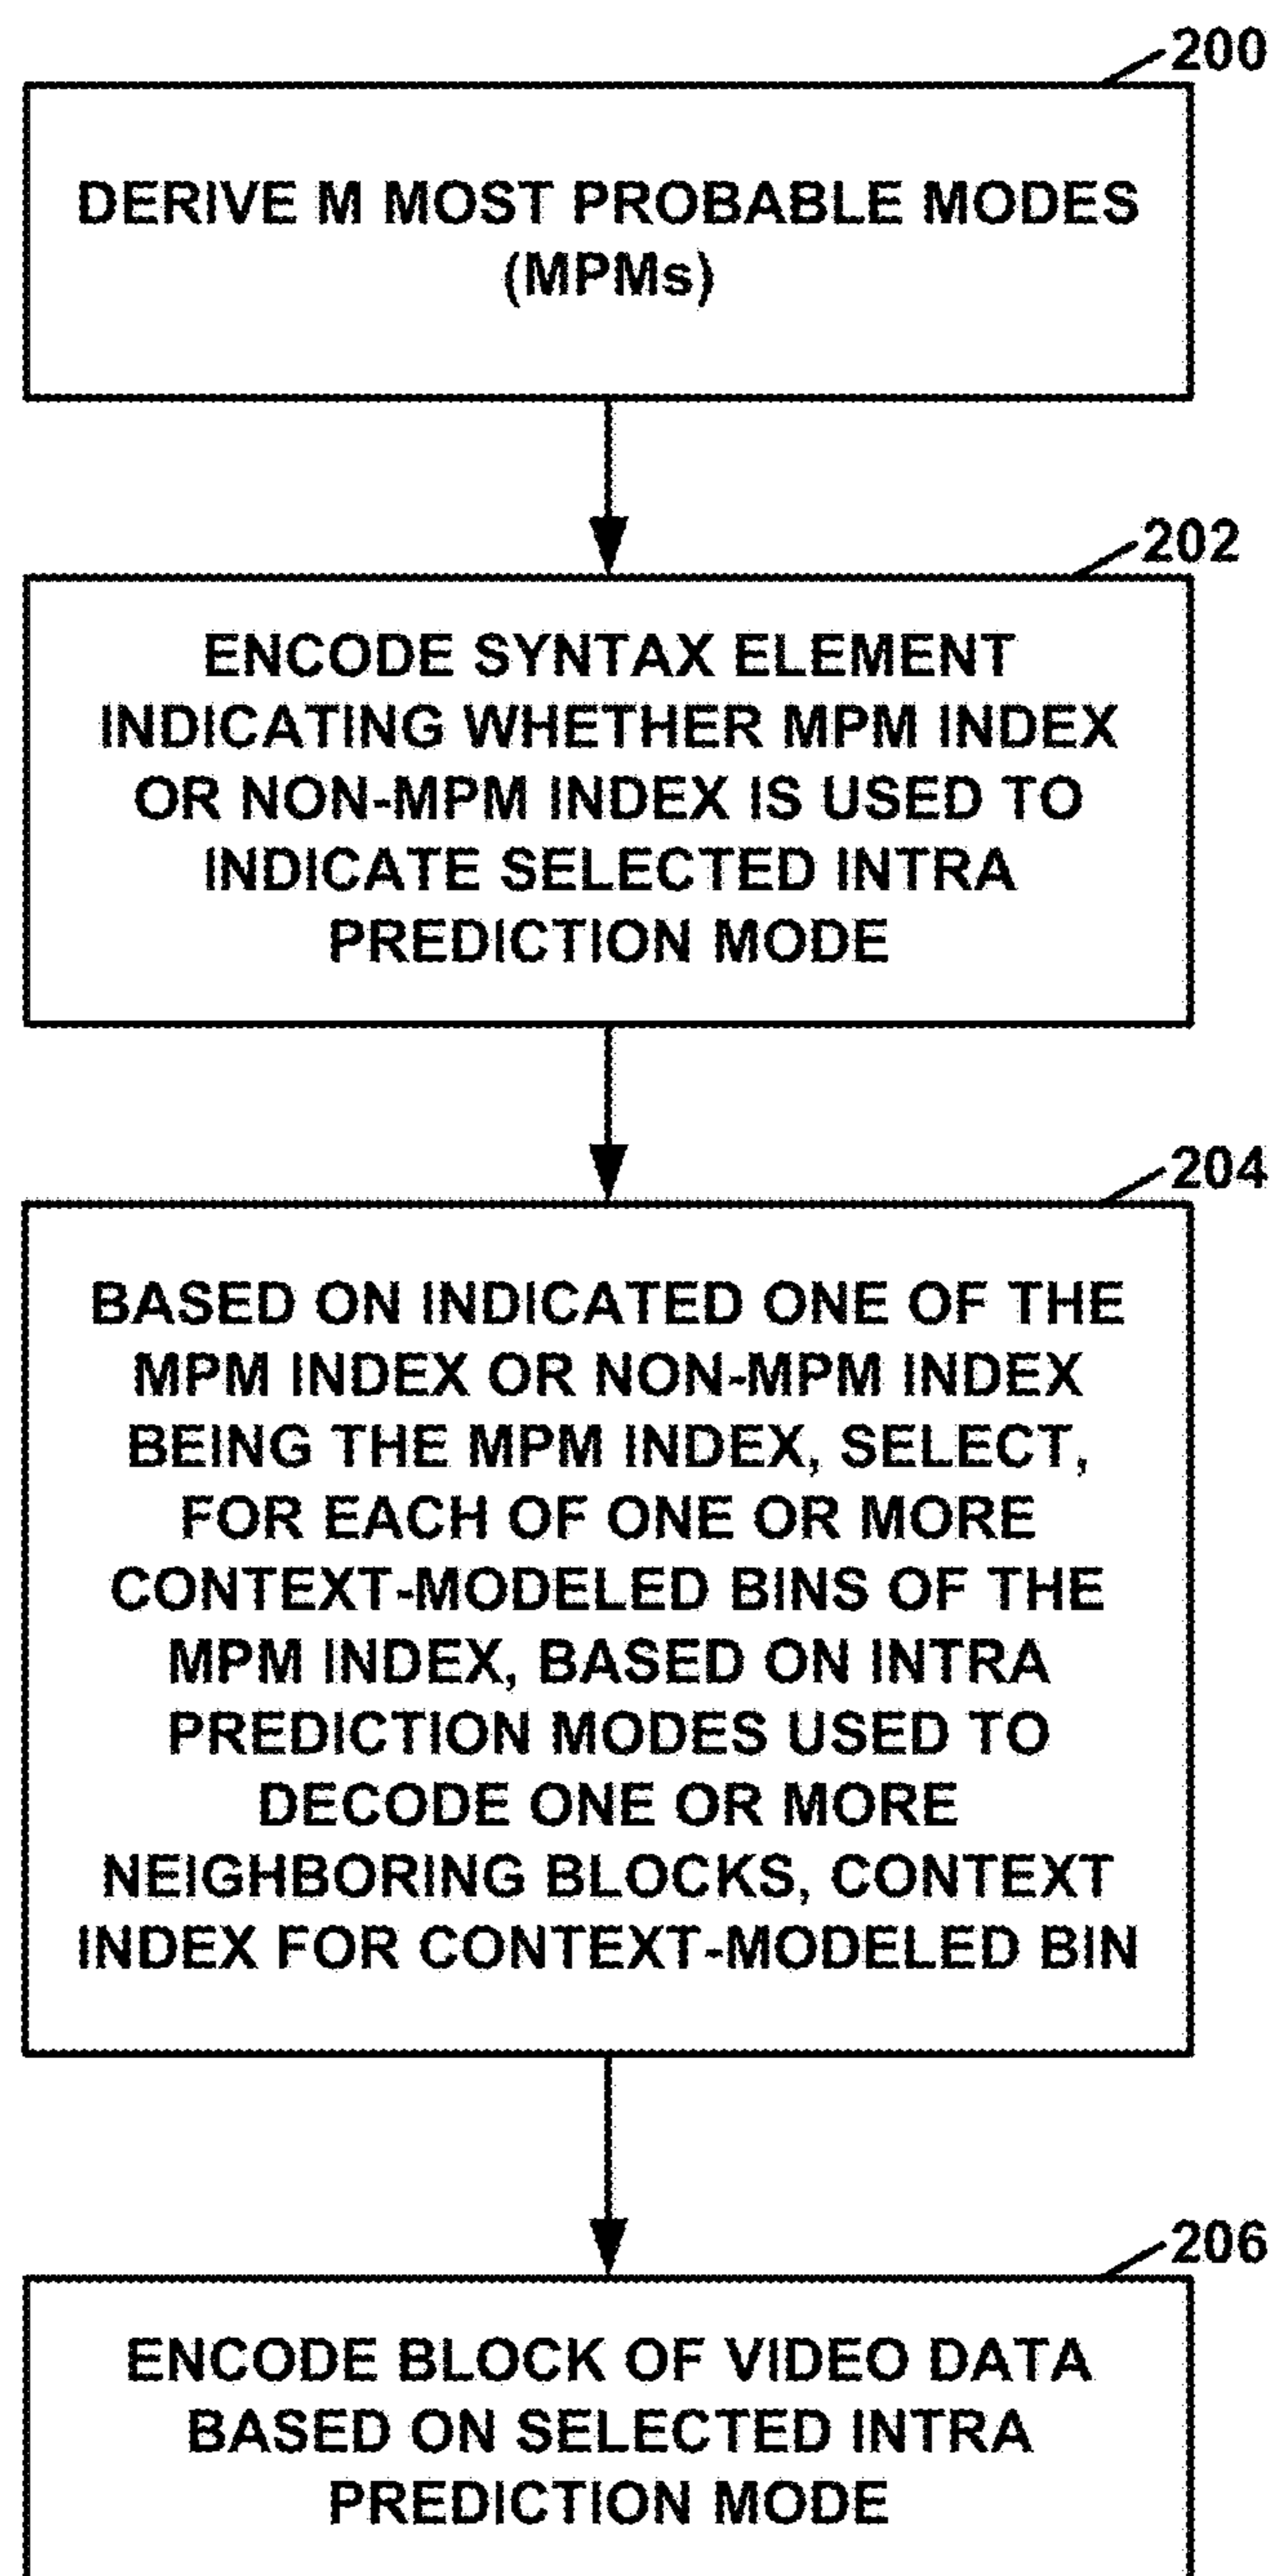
200

DERIVE M MOST PROBABLE MODES (MPMs)

202

ENCODE SYNTAX ELEMENT INDICATING WHETHER MPM INDEX OR NON-MPM INDEX IS USED TO INDICATE SELECTED INTRA PREDICTION MODE

204

BASED ON INDICATED ONE OF THE MPM INDEX OR NON-MPM INDEX BEING THE MPM INDEX, SELECT, FOR EACH OF ONE OR MORE CONTEXT-MODELED BINS OF THE MPM INDEX, BASED ON INTRA PREDICTION MODES USED TO DECODE ONE OR MORE NEIGHBORING BLOCKS, CONTEXT INDEX FOR CONTEXT-MODELED BIN

206

ENCODE BLOCK OF VIDEO DATA BASED ON SELECTED INTRA PREDICTION MODE